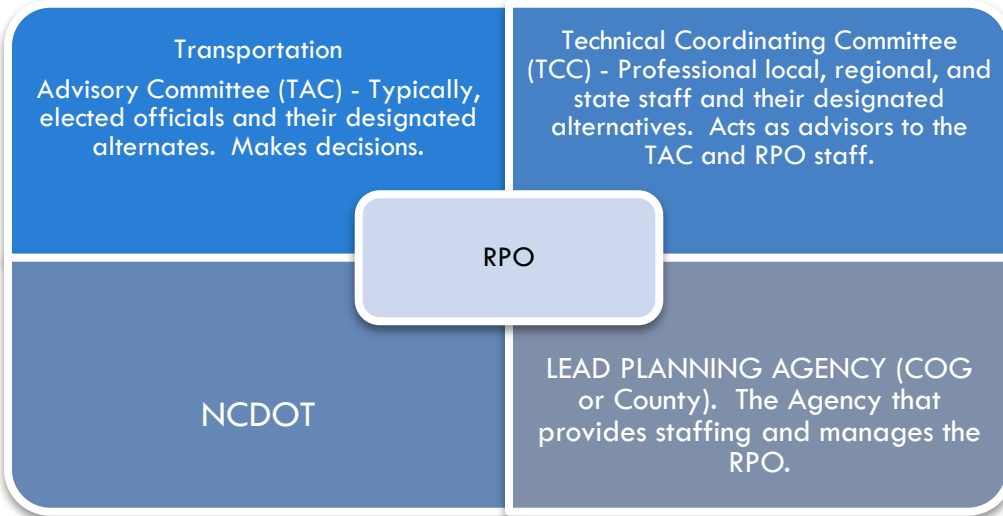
Transportation

Advisory Committee (TAC) - Typically, elected officials and their designated alternates. Makes decisions.

Technical Coordinating Committee (TCC) - Professional local, regional, and state staff and their designated alternatives. Acts as advisors to the TAC and RPO staff.

RPO

NCDOT

LEAD PLANNING AGENCY (COG or County). The Agency that provides staffing and manages the RPO.